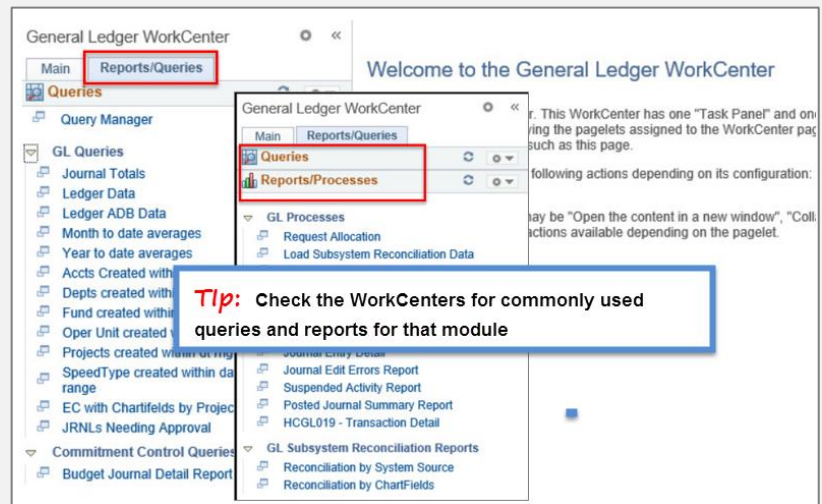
General Ledger WorkCenter

Main | Reports/Queries

Queries

Query Manager

GL Queries

Journal Totals

Ledger Data

Ledger ADB Data

Month to date averages

Year to date averages

Accts Created with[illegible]

Depts created withi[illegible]

Fund created withi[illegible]

Oper Unit created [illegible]

Projects created within dt rng

SpeedType created within da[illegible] range

EC with Chartfields by Projec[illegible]

JRNLs Needing Approval

Commitment Control Queries

Budget Journal Detail Report

Welcome to the General Ledger WorkCenter

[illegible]r. This WorkCenter has one "Task Panel" and on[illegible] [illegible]ying the pagelets assigned to the WorkCenter pag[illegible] such as this page.

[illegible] following actions depending on its configuration:

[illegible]ay be "Open the content in a new window", "Coll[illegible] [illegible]actions available depending on the pagelet.

General Ledger WorkCenter

Main | Reports/Queries

Queries

Reports/Processes

GL Processes

Request Allocation

Load Subsystem Reconciliation Data

Tip: Check the WorkCenters for commonly used queries and reports for that module

Journal Entry Detail

Journal Edit Errors Report

Suspended Activity Report

Posted Journal Summary Report

HCGL019 - Transaction Detail

GL Subsystem Reconciliation Reports

Reconciliation by System Source

Reconciliation by ChartFields